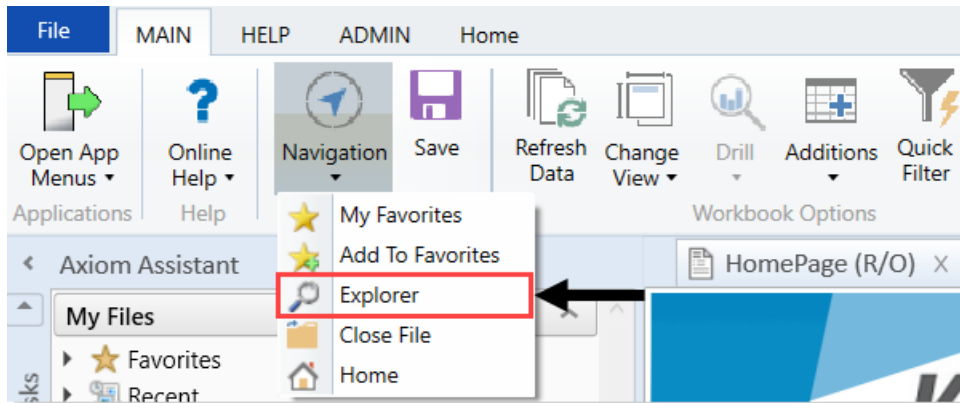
File MAIN HELP ADMIN Home

Open App Menus ▾
Online Help ▾
Navigation ▾
Save
Refresh Data
Change View ▾
Drill ▾
Additions ▾
Quick Filter

Applications
Help
Workbook Options

My Favorites
Add To Favorites
Explorer
Close File
Home

Axiom Assistant
HomePage (R/O) X

My Files
Favorites
Recent
sks